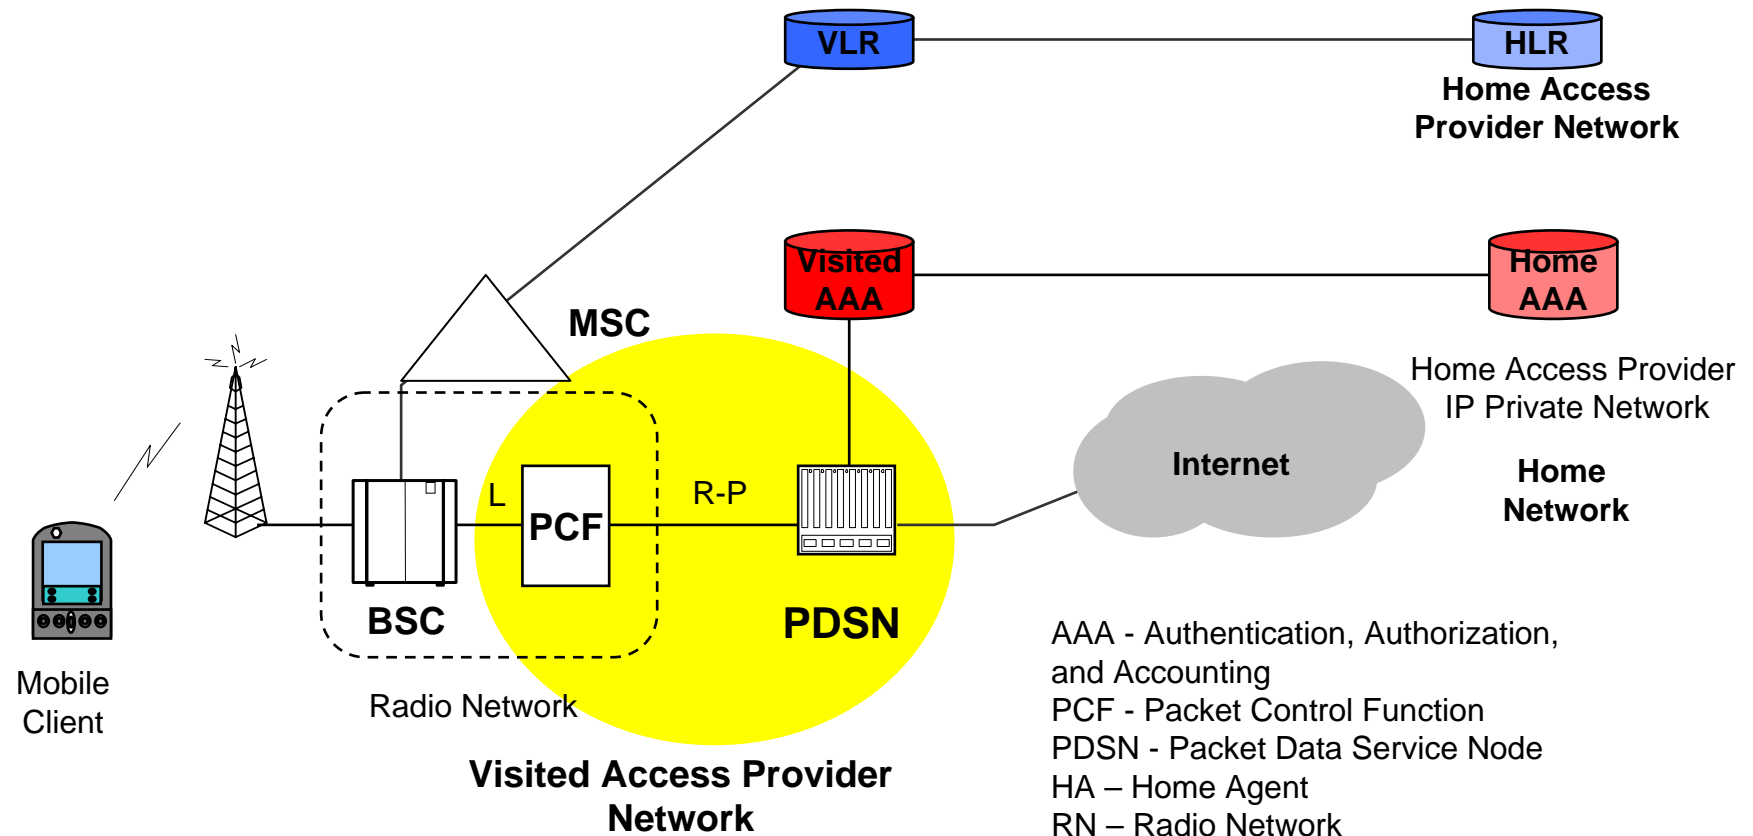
VLR

HLR

Home Access Provider Network

Visited AAA

Home AAA

MSC

Home Access Provider IP Private Network

Internet

Home Network

L

PCF

R-P

BSC

PDSN

Mobile Client

Radio Network

Visited Access Provider Network

AAA - Authentication, Authorization, and Accounting
PCF - Packet Control Function
PDSN - Packet Data Service Node
HA – Home Agent
RN – Radio Network